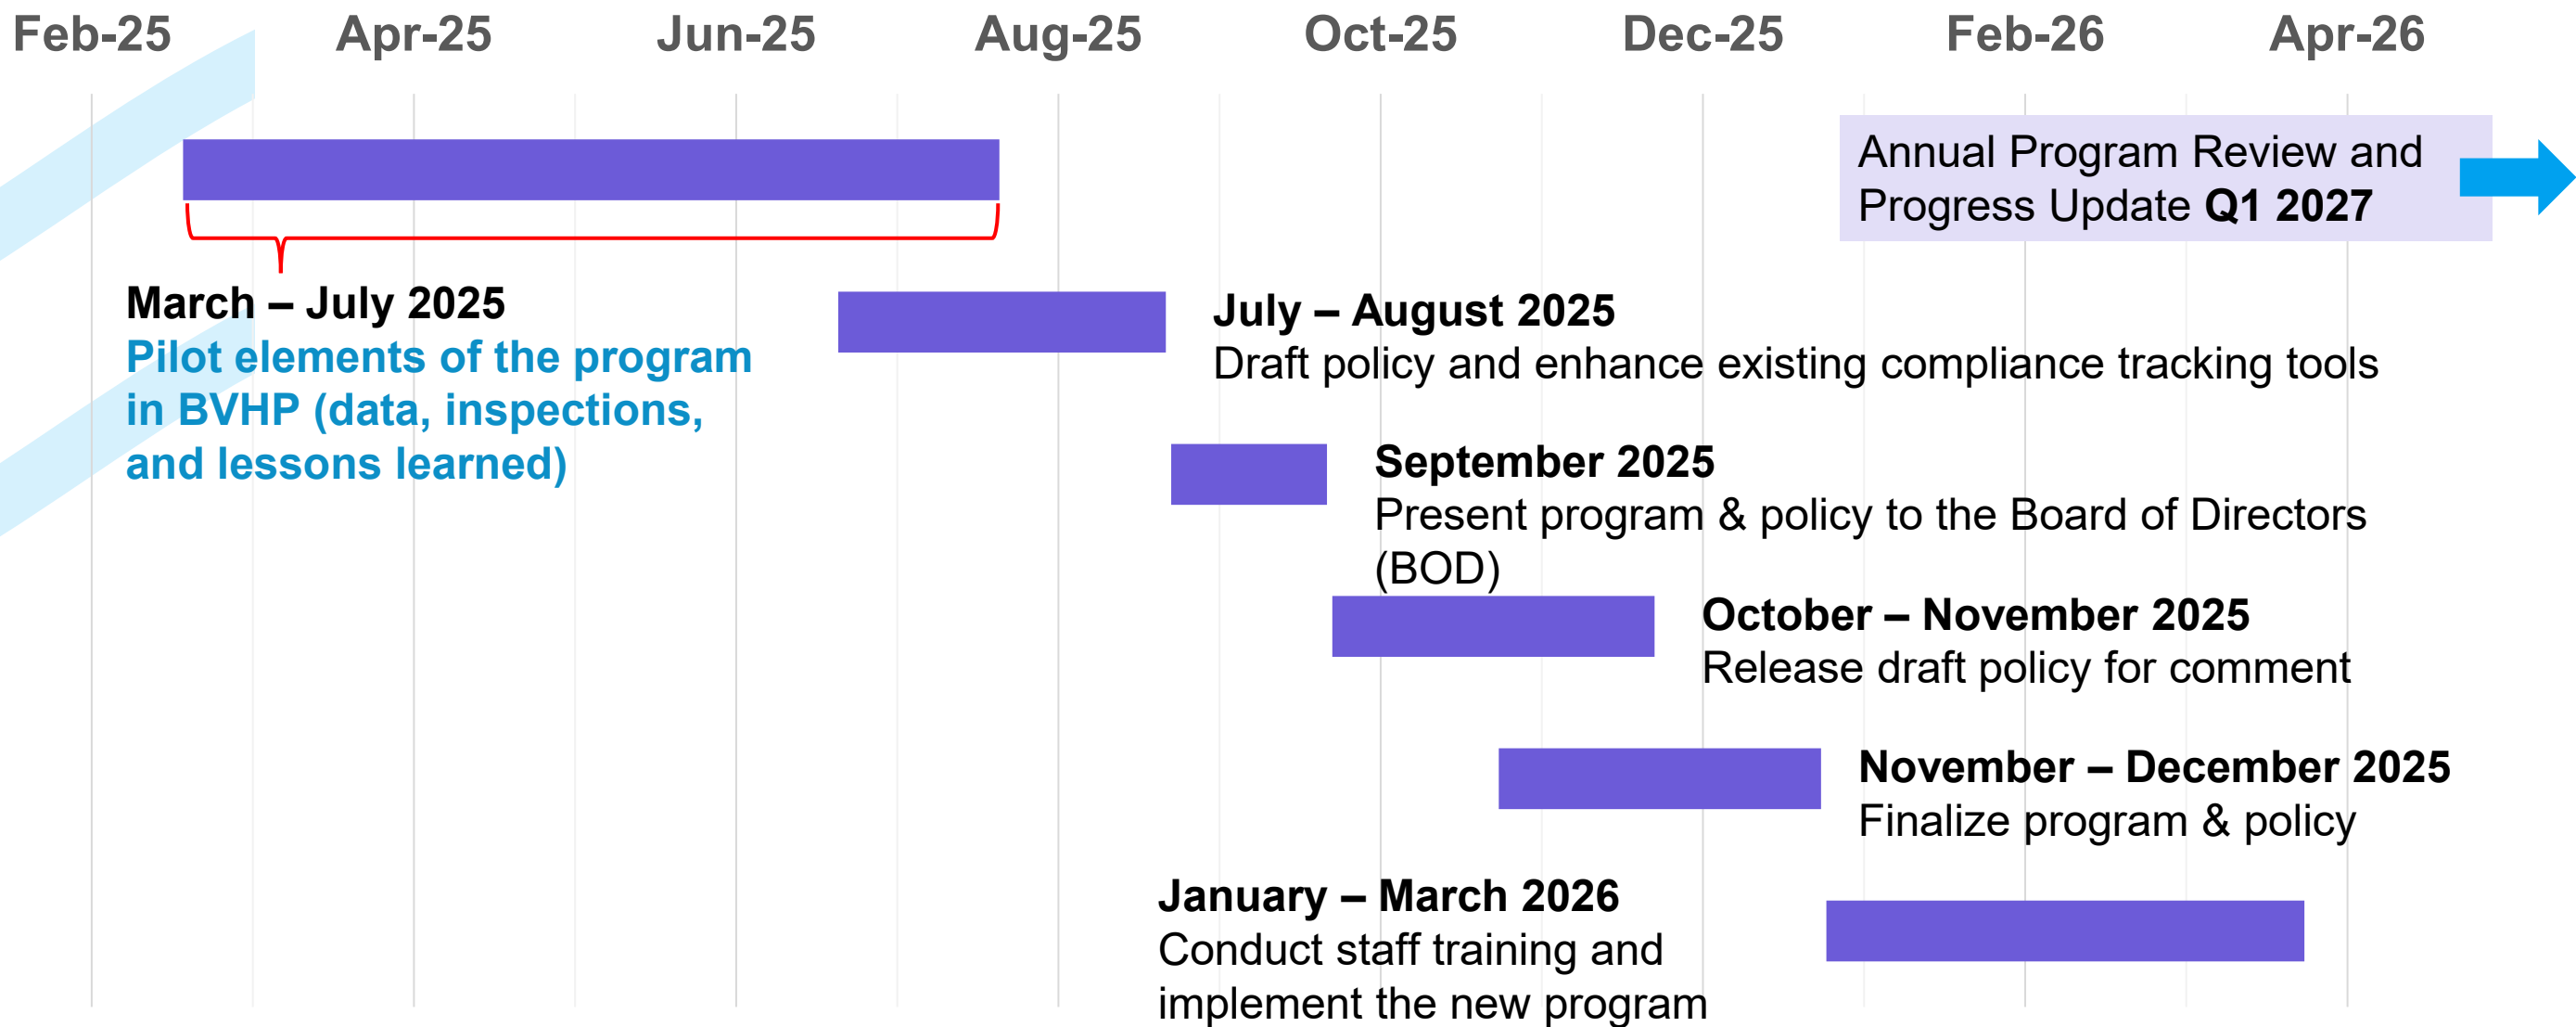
Feb-25 Apr-25 Jun-25 Aug-25 Oct-25 Dec-25 Feb-26 Apr-26

Annual Program Review and Progress Update **Q1 2027**

**March – July 2025**
Pilot elements of the program in BVHP (data, inspections, and lessons learned)

**July – August 2025**
Draft policy and enhance existing compliance tracking tools

**September 2025**
Present program & policy to the Board of Directors (BOD)

**October – November 2025**
Release draft policy for comment

**November – December 2025**
Finalize program & policy

**January – March 2026**
Conduct staff training and implement the new program